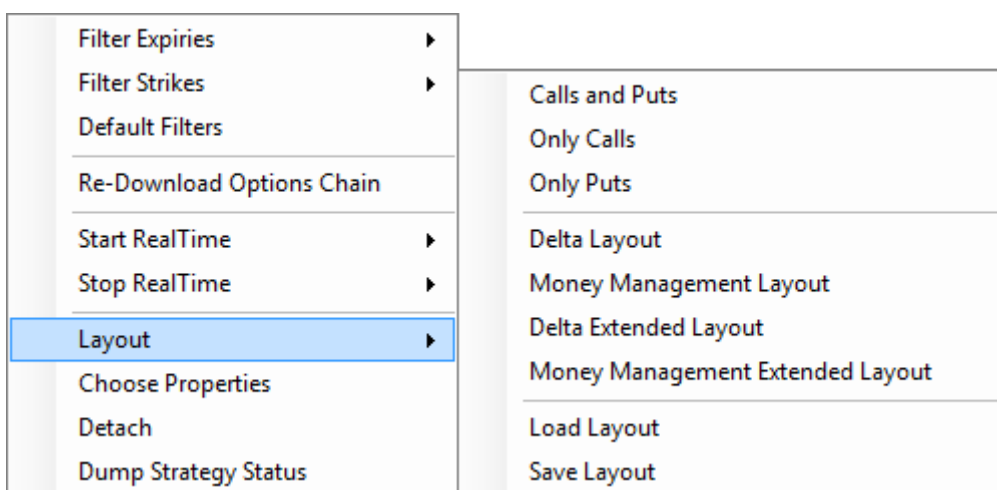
Filter Expiries
Filter Strikes
Default Filters
Re-Download Options Chain
Start RealTime
Stop RealTime
Layout
Choose Properties
Detach
Dump Strategy Status

Calls and Puts
Only Calls
Only Puts
Delta Layout
Money Management Layout
Delta Extended Layout
Money Management Extended Layout
Load Layout
Save Layout